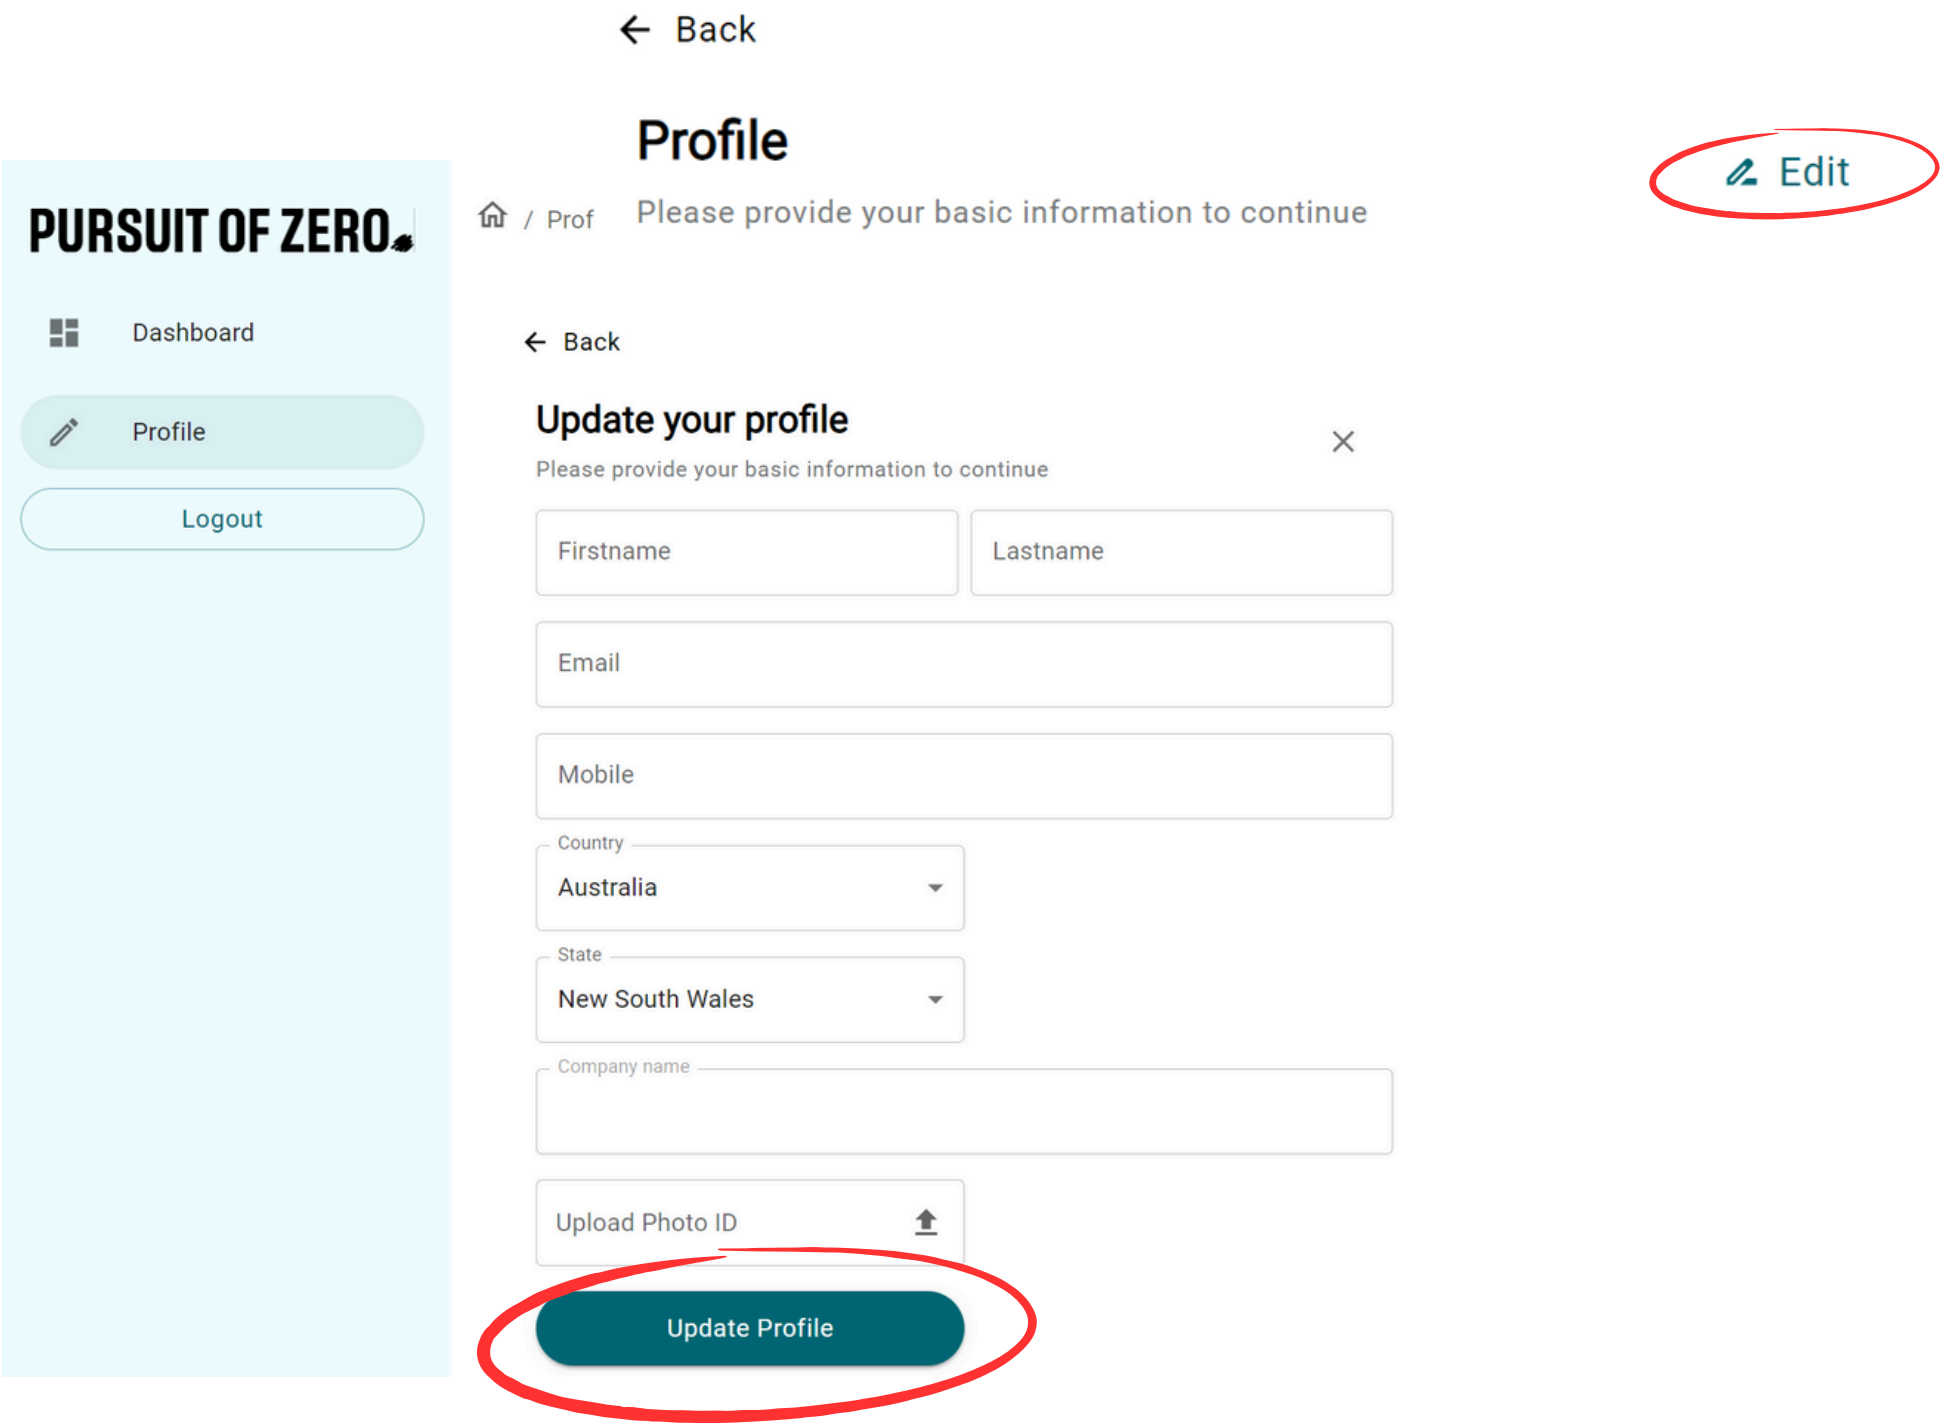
← Back

Profile

Edit

PURSUIT OF ZERO

/ Prof

Please provide your basic information to continue

Dashboard

Profile

Logout

← Back

Update your profile

Please provide your basic information to continue

Firstname

Lastname

Email

Mobile

Country

Australia

State

New South Wales

Company name

Upload Photo ID

Update Profile